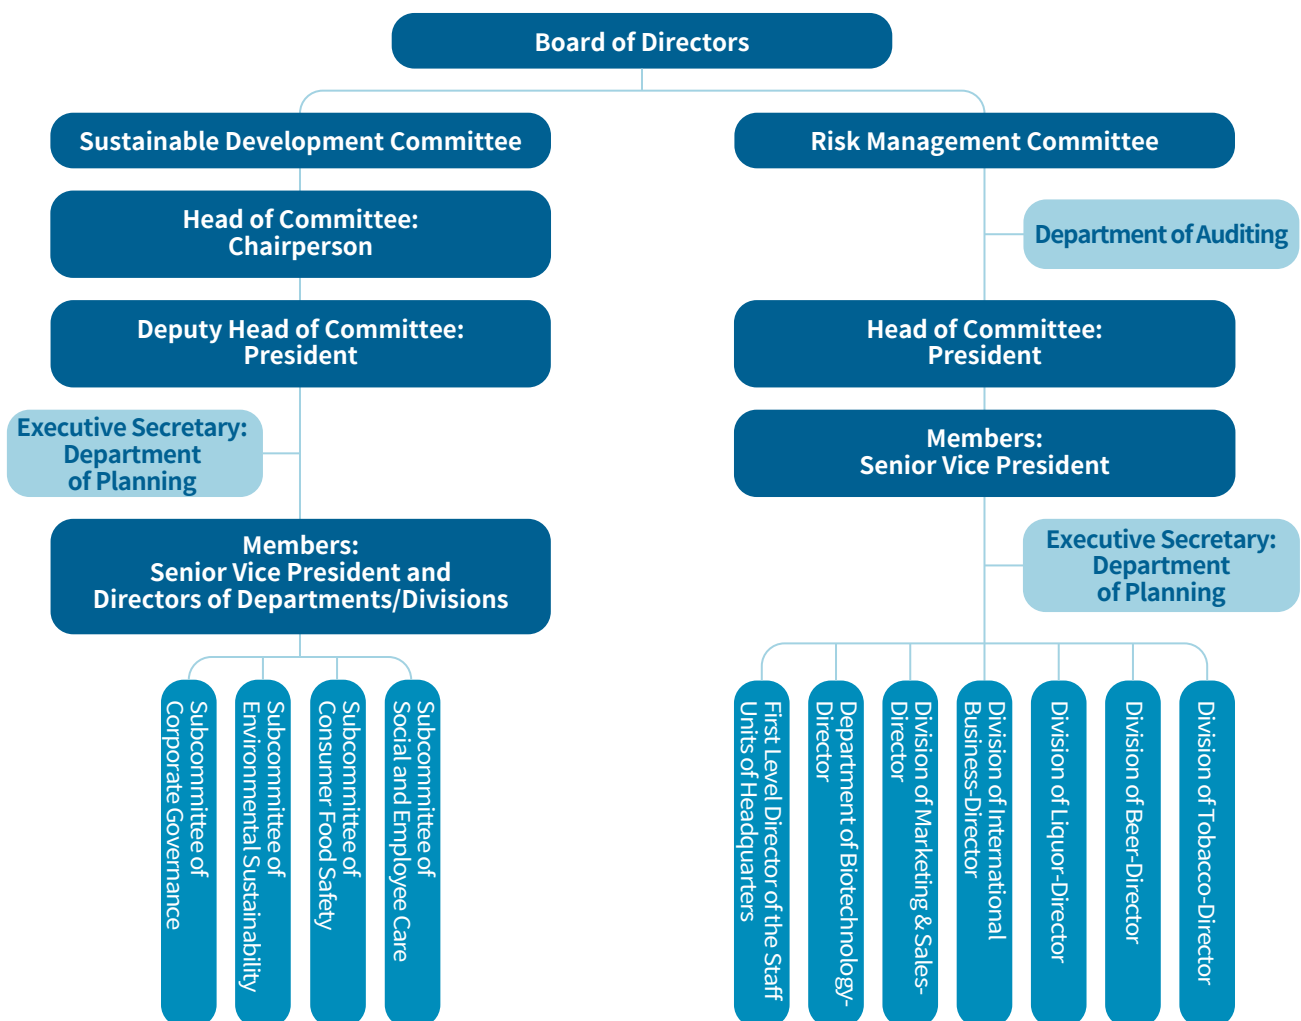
Board of Directors

Sustainable Development Committee

Head of Committee: Chairperson

Deputy Head of Committee: President

Executive Secretary: Department of Planning

Members: Senior Vice President and Directors of Departments/Divisions

Subcommittee of Corporate Governance

Subcommittee of Environmental Sustainability

Subcommittee of Consumer Food Safety

Subcommittee of Social and Employee Care

Risk Management Committee

Department of Auditing

Head of Committee: President

Members: Senior Vice President

Executive Secretary: Department of Planning

First Level Director of the Staff Units of Headquarters

Department of Biotechnology-Director

Division of Marketing & Sales-Director

Division of International Business-Director

Division of Liquor-Director

Division of Beer-Director

Division of Tobacco-Director